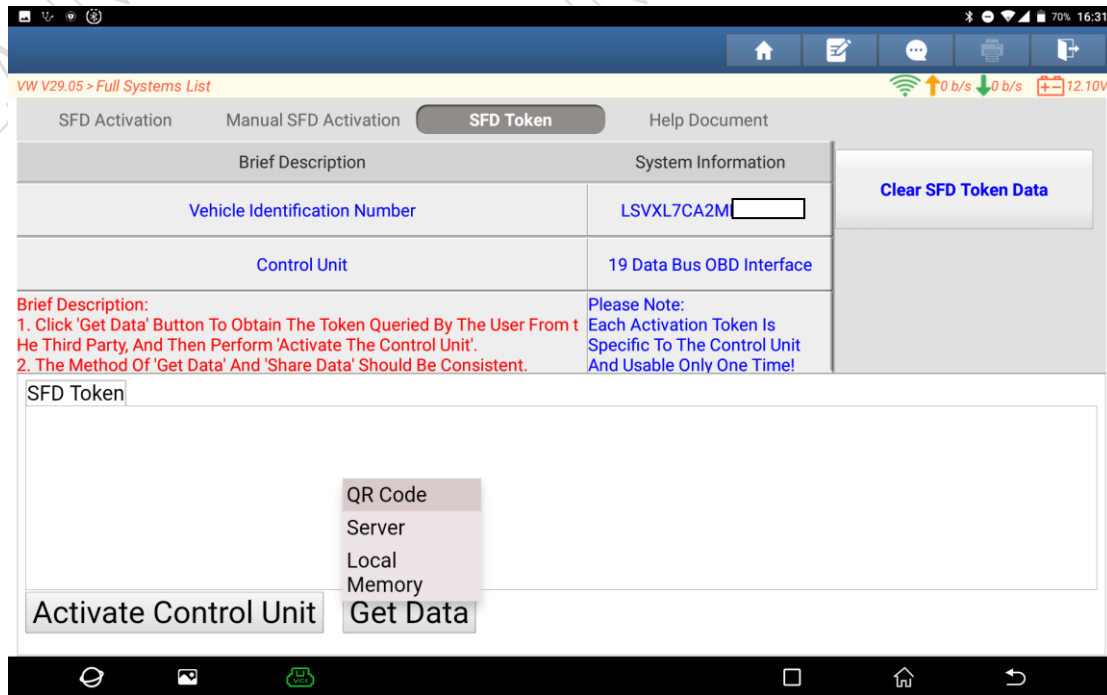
70% 16:31

VW V29.05 > Full Systems List

0 b/s 0 b/s 12.10V

SFD Activation | Manual SFD Activation | SFD Token | Help Document

| Brief Description | System Information |
|---|---|
| Vehicle Identification Number | LSVXL7CA2M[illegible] |
| Control Unit | 19 Data Bus OBD Interface |

Clear SFD Token Data

Brief Description:
1. Click 'Get Data' Button To Obtain The Token Queried By The User From the Third Party, And Then Perform 'Activate The Control Unit'.
2. The Method Of 'Get Data' And 'Share Data' Should Be Consistent.

Please Note:
Each Activation Token Is Specific To The Control Unit And Usable Only One Time!

SFD Token

QR Code
Server
Local Memory

Activate Control Unit
Get Data